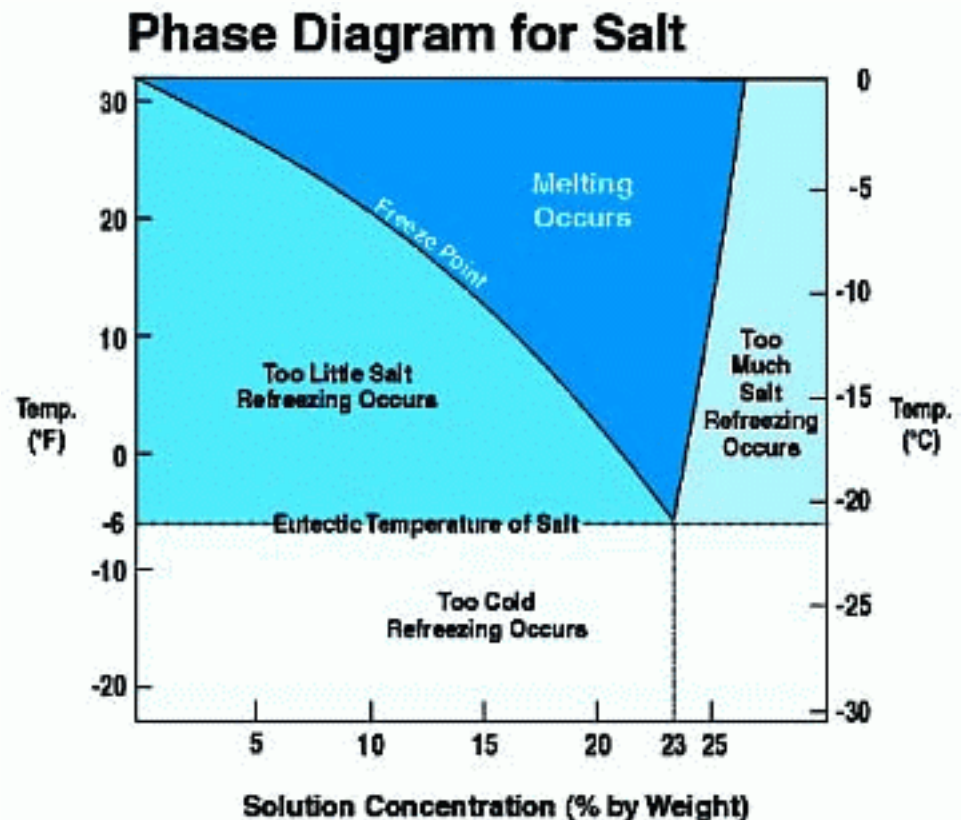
Phase Diagram for Salt

30
20
10
0
-6
-10
-20

Temp. (°F)

0
-5
-10
-15
-20
-25
-30

Temp. (°C)

Melting Occurs

Freeze Point

Too Little Salt Refreezing Occurs

Too Much Salt Refreezing Occurs

Eutectic Temperature of Salt

Too Cold Refreezing Occurs

5
10
15
20
23
25

Solution Concentration (% by Weight)